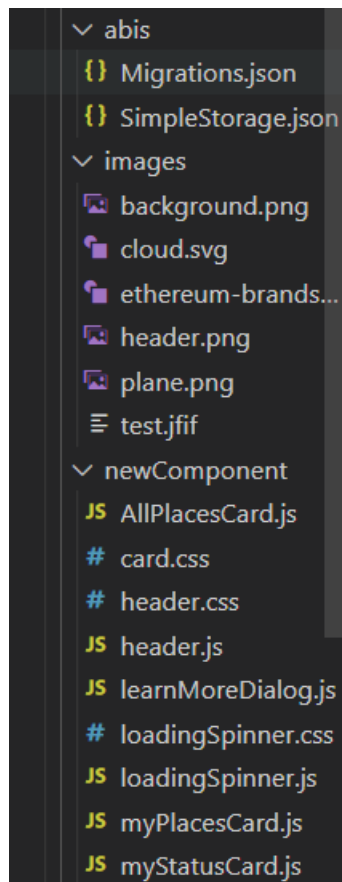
abis
{} Migrations.json
{} SimpleStorage.json
images
background.png
cloud.svg
ethereum-brands...
header.png
plane.png
test.jfif
newComponent
JS AllPlacesCard.js
# card.css
# header.css
JS header.js
JS learnMoreDialog.js
# loadingSpinner.css
JS loadingSpinner.js
JS myPlacesCard.js
JS myStatusCard.js